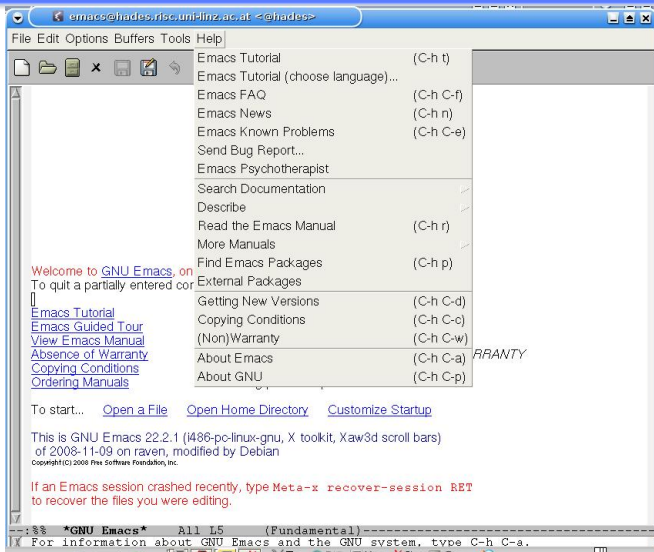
emacs@hades.risc.uni-linz.ac.at <@hades>

File Edit Options Buffers Tools Help

| | |
|---|---|
| Emacs Tutorial | (C-h t) |
| Emacs Tutorial (choose language)... | |
| Emacs FAQ | (C-h C-f) |
| Emacs News | (C-h n) |
| Emacs Known Problems | (C-h C-e) |
| Send Bug Report... | |
| Emacs Psychotherapist | |
| Search Documentation | |
| Describe | |
| Read the Emacs Manual | (C-h r) |
| More Manuals | |
| Find Emacs Packages | (C-h p) |
| External Packages | |
| Getting New Versions | (C-h C-d) |
| Copying Conditions | (C-h C-c) |
| (Non)Warranty | (C-h C-w) |
| About Emacs | (C-h C-a) |
| About GNU | (C-h C-p) |

Welcome to GNU Emacs, on
To quit a partially entered cor

Emacs Tutorial
Emacs Guided Tour
View Emacs Manual
Absence of Warranty
Copying Conditions
Ordering Manuals

RRANTY

To start... Open a File Open Home Directory Customize Startup

This is GNU Emacs 22.2.1 (i486-pc-linux-gnu, X toolkit, Xaw3d scroll bars)
of 2008-11-09 on raven, modified by Debian
Copyright (C) 2008 Free Software Foundation, Inc.

If an Emacs session crashed recently, type Meta-x recover-session RET
to recover the files you were editing.

--:%% *GNU Emacs* All L5 (Fundamental)------------------------------------
For information about GNU Emacs and the GNU system, type C-h C-a.